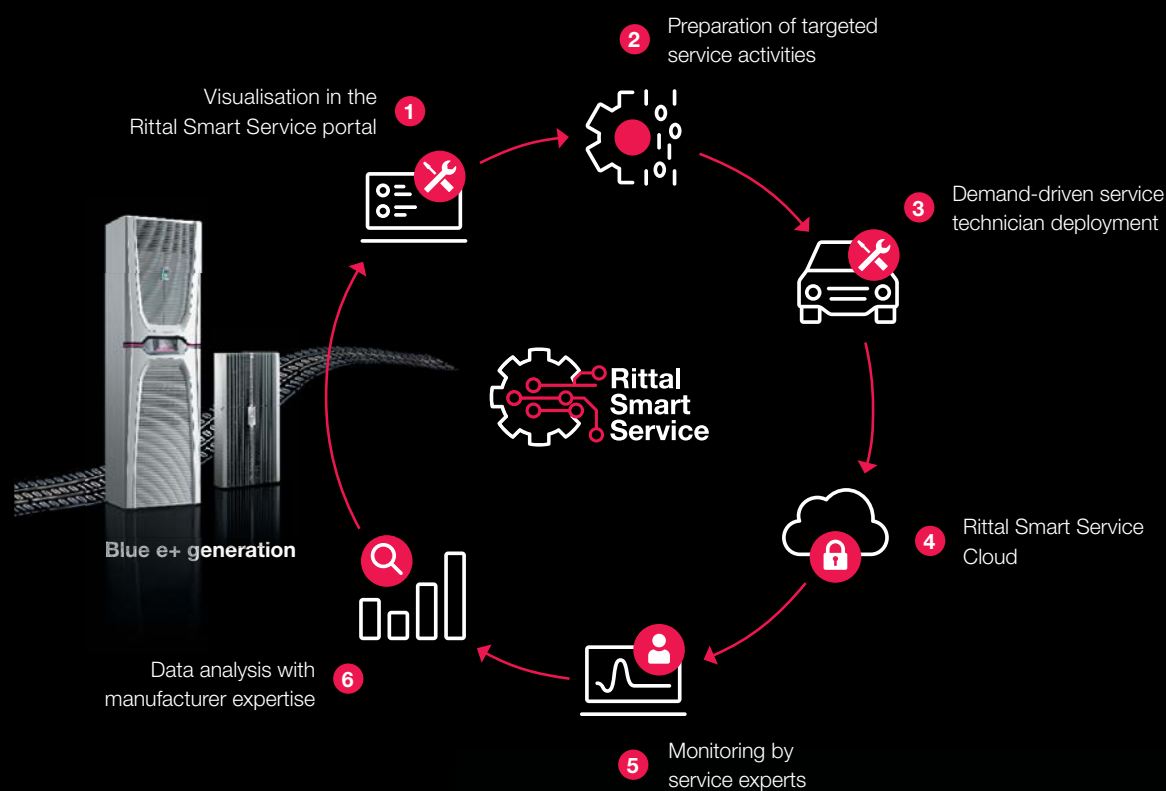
2 Preparation of targeted service activities

Visualisation in the Rittal Smart Service portal 1

3 Demand-driven service technician deployment

Rittal Smart Service

Blue e+ generation

4 Rittal Smart Service Cloud

Data analysis with manufacturer expertise 6

5 Monitoring by service experts